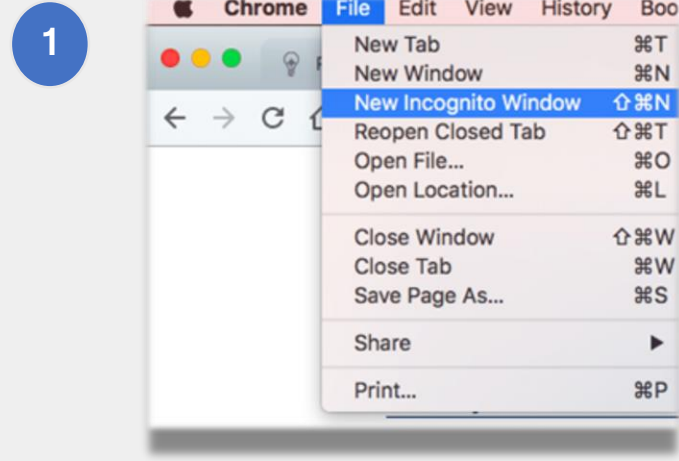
1

Chrome File Edit View History Boo

New Tab ⌘T
New Window ⌘N
New Incognito Window ⇧⌘N
Reopen Closed Tab ⇧⌘T
Open File... ⌘O
Open Location... ⌘L
Close Window ⇧⌘W
Close Tab ⌘W
Save Page As... ⌘S
Share ▶
Print... ⌘P